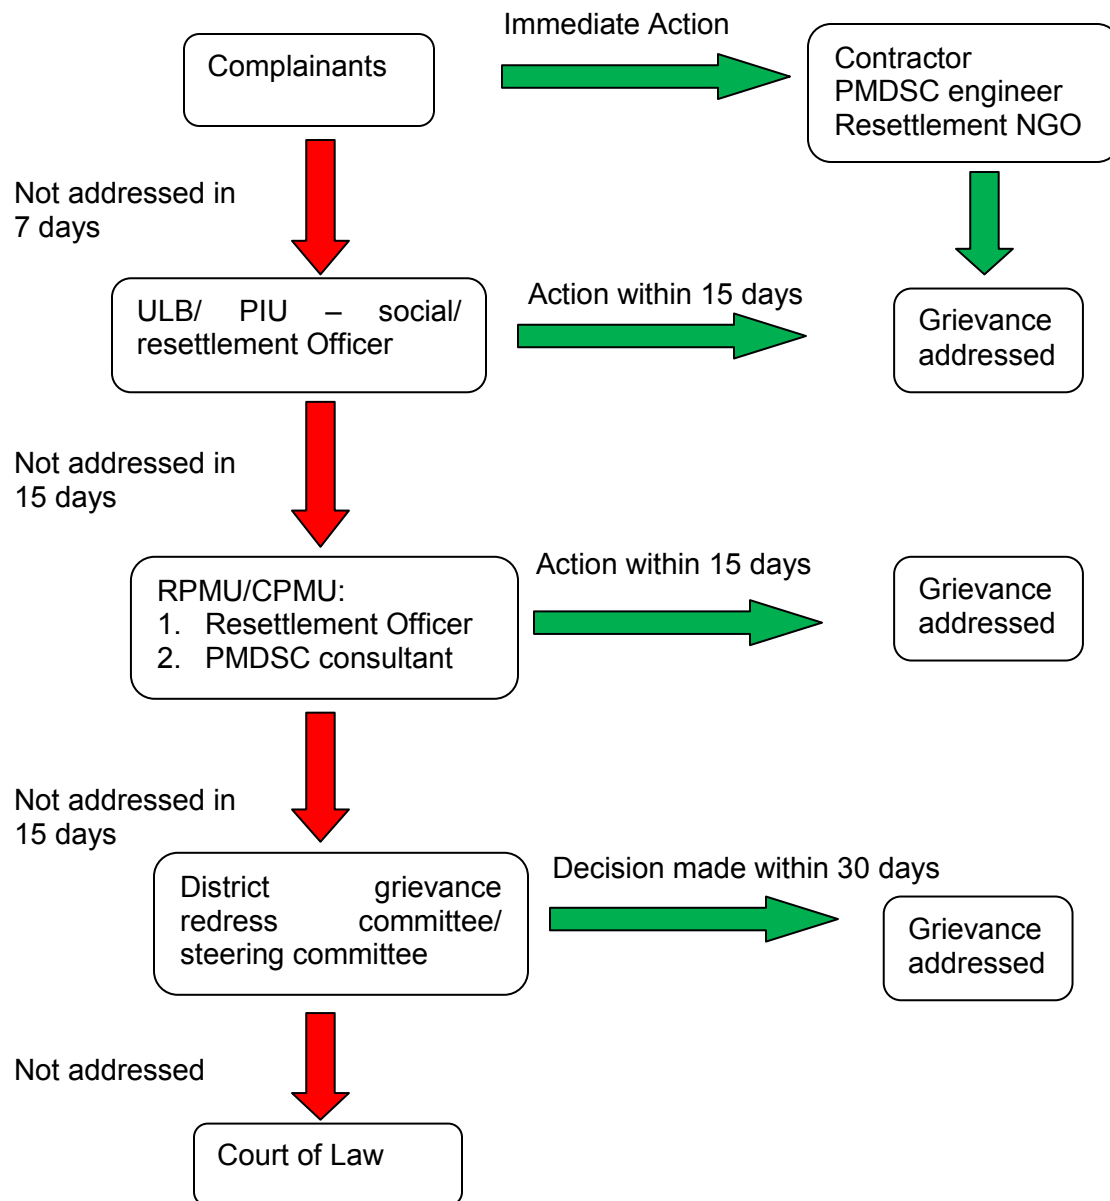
Complainants

Immediate Action

Contractor
PMDSC engineer
Resettlement NGO

Not addressed in 7 days

ULB/ PIU – social/ resettlement Officer

Action within 15 days

Grievance addressed

Not addressed in 15 days

RPMU/CPMU:
1. Resettlement Officer
2. PMDSC consultant

Action within 15 days

Grievance addressed

Not addressed in 15 days

District grievance redress committee/ steering committee

Decision made within 30 days

Grievance addressed

Not addressed

Court of Law